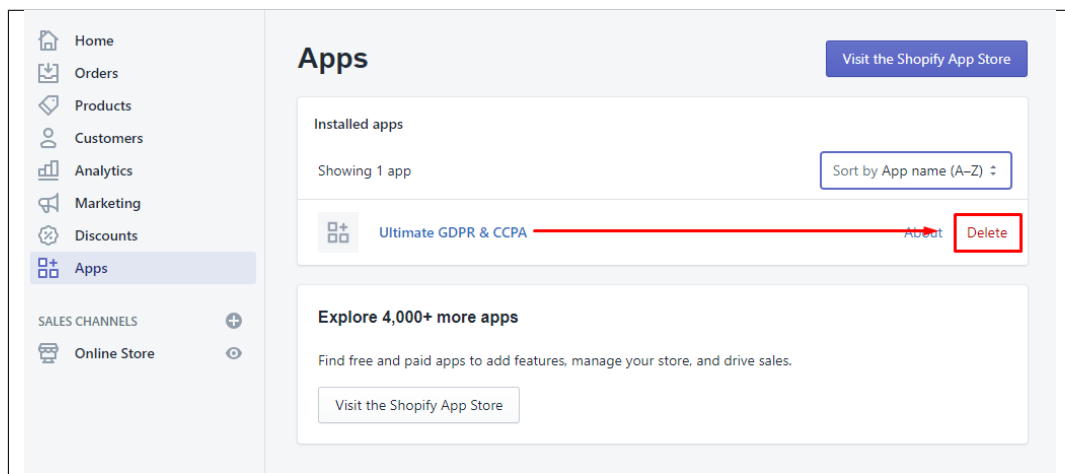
Home
Orders
Products
Customers
Analytics
Marketing
Discounts
Apps

SALES CHANNELS
Online Store

Apps

Visit the Shopify App Store

Installed apps

Showing 1 app

Sort by App name (A–Z)

Ultimate GDPR & CCPA

About

Delete

Explore 4,000+ more apps

Find free and paid apps to add features, manage your store, and drive sales.

Visit the Shopify App Store